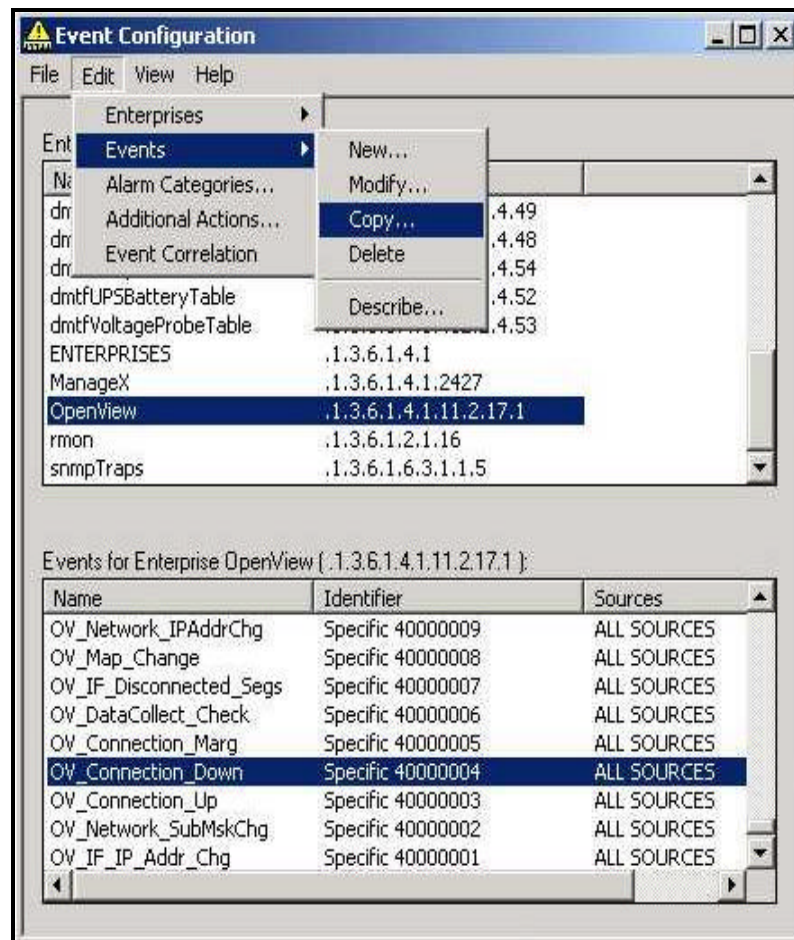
Event Configuration

File Edit View Help

Enterprises
Events
Alarm Categories...
Additional Actions...
Event Correlation

New...
Modify...
Copy...
Delete
Describe...

Ent
| Na | |
|---|---|
| dn | .4.49 |
| dn | .4.48 |
| dn | .4.54 |
| dmtfUPSBatteryTable | .4.52 |
| dmtfVoltageProbeTable | .4.53 |
| ENTERPRISES | .1.3.6.1.4.1 |
| ManageX | .1.3.6.1.4.1.2427 |
| OpenView | .1.3.6.1.4.1.11.2.17.1 |
| rmon | .1.3.6.1.2.1.16 |
| snmpTraps | .1.3.6.1.6.3.1.1.5 |

Events for Enterprise OpenView ( .1.3.6.1.4.1.11.2.17.1 ):

| Name | Identifier | Sources |
|---|---|---|
| OV_Network_IPAddrChg | Specific 40000009 | ALL SOURCES |
| OV_Map_Change | Specific 40000008 | ALL SOURCES |
| OV_IF_Disconnected_Segs | Specific 40000007 | ALL SOURCES |
| OV_DataCollect_Check | Specific 40000006 | ALL SOURCES |
| OV_Connection_Marg | Specific 40000005 | ALL SOURCES |
| OV_Connection_Down | Specific 40000004 | ALL SOURCES |
| OV_Connection_Up | Specific 40000003 | ALL SOURCES |
| OV_Network_SubMskChg | Specific 40000002 | ALL SOURCES |
| OV_IF_IP_Addr_Chg | Specific 40000001 | ALL SOURCES |